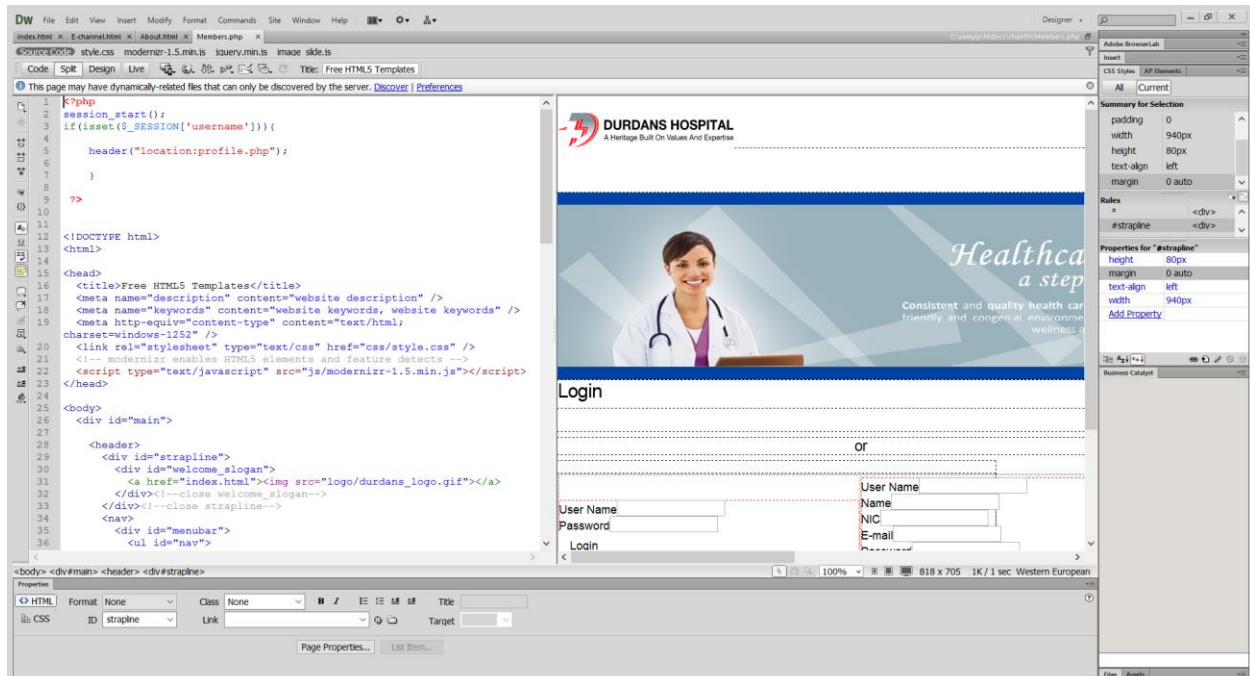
DW File Edit View Insert Modify Format Commands Site Window Help Designer

index.html × E-channel.html × About.html × Members.php ×

Source Code style.css modernizr-1.5.min.js jquery.min.js image slide.js

Code Split Design Live Title: Free HTML5 Templates

This page may have dynamically-related files that can only be discovered by the server. Discover | Preferences

1 <?php
2 session_start();
3 if(isset($_SESSION['username'])){
4
5 header("location:profile.php");
6
7 }
8
9 ?>
10
11
12 <!DOCTYPE html>
13 <html>
14
15 <head>
16 <title>Free HTML5 Templates</title>
17 <meta name="description" content="website description" />
18 <meta name="keywords" content="website keywords, website keywords" />
19 <meta http-equiv="content-type" content="text/html; charset=windows-1252" />
20 <link rel="stylesheet" type="text/css" href="css/style.css" />
21 <!-- modernizr enables HTML5 elements and feature detects -->
22 <script type="text/javascript" src="js/modernizr-1.5.min.js"></script>
23 </head>
24
25 <body>
26 <div id="main">
27
28 <header>
29 <div id="strapline">
30 <div id="welcome_slogan">
31 <a href="index.html"><img src="logo/durdans_logo.gif"></a>
32 </div><!--close welcome_slogan-->
33 </div><!--close strapline-->
34 <nav>
35 <div id="menubar">
36 <ul id="nav">

DURDANS HOSPITAL
A Heritage Built On Values And Expertise

Healthca
a step
Consistent and quality health car
friendly and congenial environme
wellness a

Login
or
User Name
Password
Login
User Name
Name
NIC
E-mail

<body> <div#main> <header> <div#strapline>
100% 818 x 705 1K / 1 sec Western European

Properties
HTML Format None Class None B I Title
CSS ID strapline Link Target
Page Properties... List Item...

Adobe BrowserLab
Insert
CSS Styles AP Elements
All Current
Summary for Selection
padding 0
width 940px
height 80px
text-align left
margin 0 auto
Rules
* <div>
#strapline <div>
Properties for "#strapline"
height 80px
margin 0 auto
text-align left
width 940px
Add Property
Business Catalyst
Files Assets